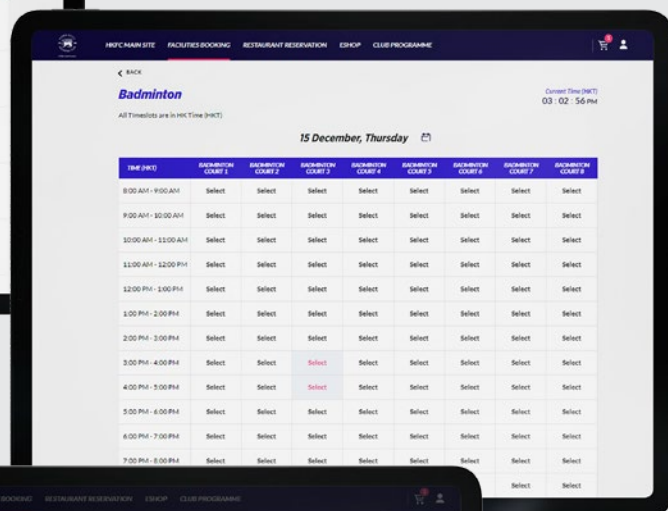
HKFC MAIN SITE FACILITIES BOOKING RESTAURANT RESERVATION ESHOP CLUB PROGRAMME

< BACK

Badminton

Current Time (HKT)
03 : 02 : 56 PM

All Timeslots are in HK Time (HKT)

15 December, Thursday

| TIME (HKT) | BADMINTON COURT 1 | BADMINTON COURT 2 | BADMINTON COURT 3 | BADMINTON COURT 4 | BADMINTON COURT 5 | BADMINTON COURT 6 | BADMINTON COURT 7 | BADMINTON COURT 8 |
|---|---|---|---|---|---|---|---|---|
| 8:00 AM - 9:00 AM | Select | Select | Select | Select | Select | Select | Select | Select |
| 9:00 AM - 10:00 AM | Select | Select | Select | Select | Select | Select | Select | Select |
| 10:00 AM - 11:00 AM | Select | Select | Select | Select | Select | Select | Select | Select |
| 11:00 AM - 12:00 PM | Select | Select | Select | Select | Select | Select | Select | Select |
| 12:00 PM - 1:00 PM | Select | Select | Select | Select | Select | Select | Select | Select |
| 1:00 PM - 2:00 PM | Select | Select | Select | Select | Select | Select | Select | Select |
| 2:00 PM - 3:00 PM | Select | Select | Select | Select | Select | Select | Select | Select |
| 3:00 PM - 4:00 PM | Select | Select | Select | Select | Select | Select | Select | Select |
| 4:00 PM - 5:00 PM | Select | Select | Select | Select | Select | Select | Select | Select |
| 5:00 PM - 6:00 PM | Select | Select | Select | Select | Select | Select | Select | Select |
| 6:00 PM - 7:00 PM | Select | Select | Select | Select | Select | Select | Select | Select |
| 7:00 PM - 8:00 PM | Select | Select | Select | Select | Select | Select | Select | Select |

BOOKING RESTAURANT RESERVATION ESHOP CLUB PROGRAMME